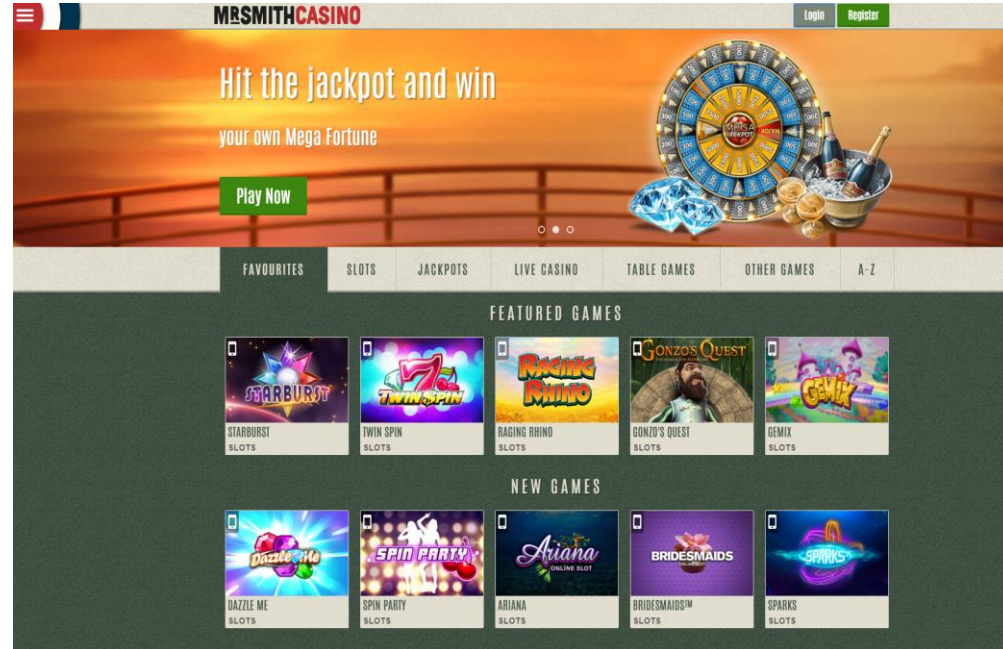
MRSMITHCASINO

Login Register

Hit the jackpot and win

your own Mega Fortune

Play Now

FAVOURITES SLOTS JACKPOTS LIVE CASINO TABLE GAMES OTHER GAMES A-Z

FEATURED GAMES

STARBURST
STARBURST
SLOTS

TWIN SPIN
TWIN SPIN
SLOTS

RAGING RHINO
RAGING RHINO
SLOTS

GONZO'S QUEST
GONZO'S QUEST
SLOTS

GEMIX
GEMIX
SLOTS

NEW GAMES

Dazzle Me
DAZZLE ME
SLOTS

SPIN PARTY
SPIN PARTY
SLOTS

Ariana
ONLINE SLOT
ARIANA
SLOTS

BRIDESMAIDS
BRIDESMAIDS™
SLOTS

SPARKS
SPARKS
SLOTS